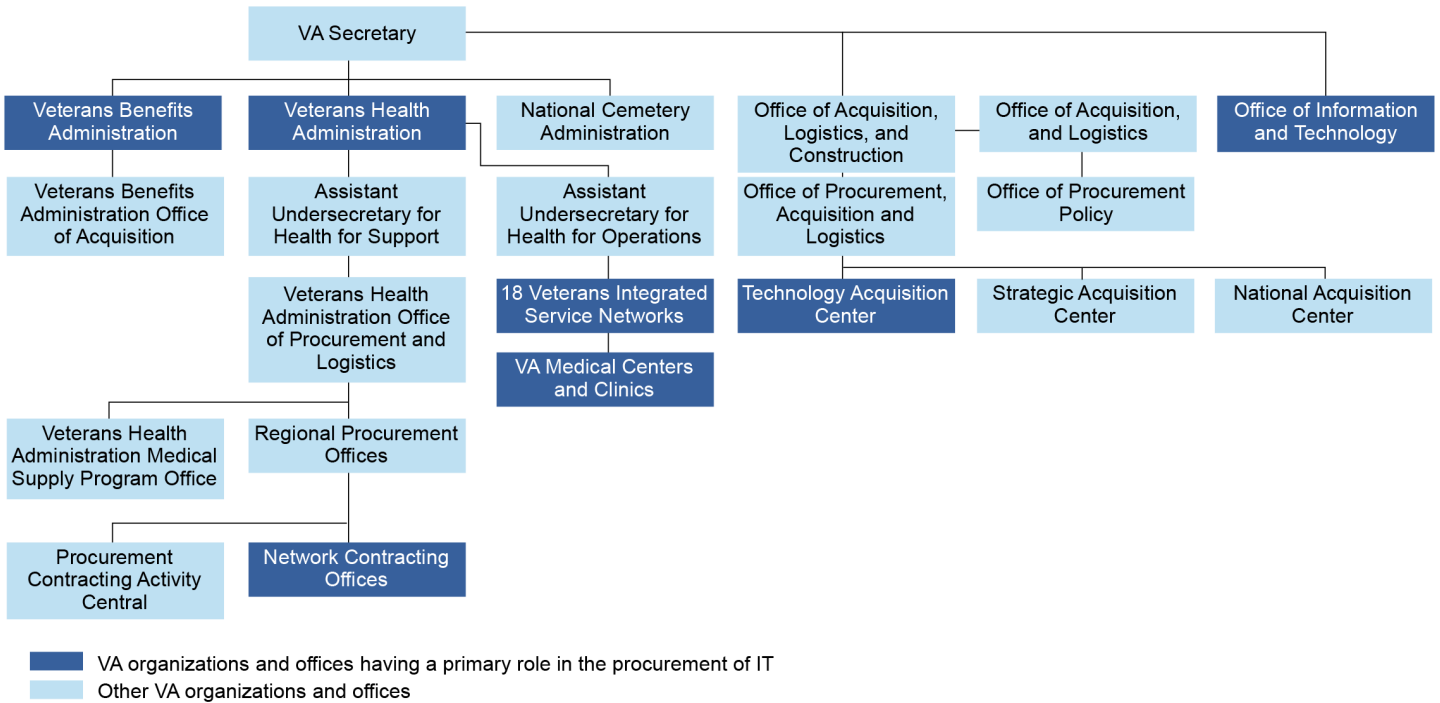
VA Secretary

Veterans Benefits Administration

Veterans Health Administration

National Cemetery Administration

Office of Acquisition, Logistics, and Construction

Office of Acquisition, and Logistics

Office of Information and Technology

Veterans Benefits Administration Office of Acquisition

Assistant Undersecretary for Health for Support

Assistant Undersecretary for Health for Operations

Office of Procurement, Acquisition and Logistics

Office of Procurement Policy

Veterans Health Administration Office of Procurement and Logistics

18 Veterans Integrated Service Networks

Technology Acquisition Center

Strategic Acquisition Center

National Acquisition Center

VA Medical Centers and Clinics

Veterans Health Administration Medical Supply Program Office

Regional Procurement Offices

Procurement Contracting Activity Central

Network Contracting Offices

VA organizations and offices having a primary role in the procurement of IT

Other VA organizations and offices